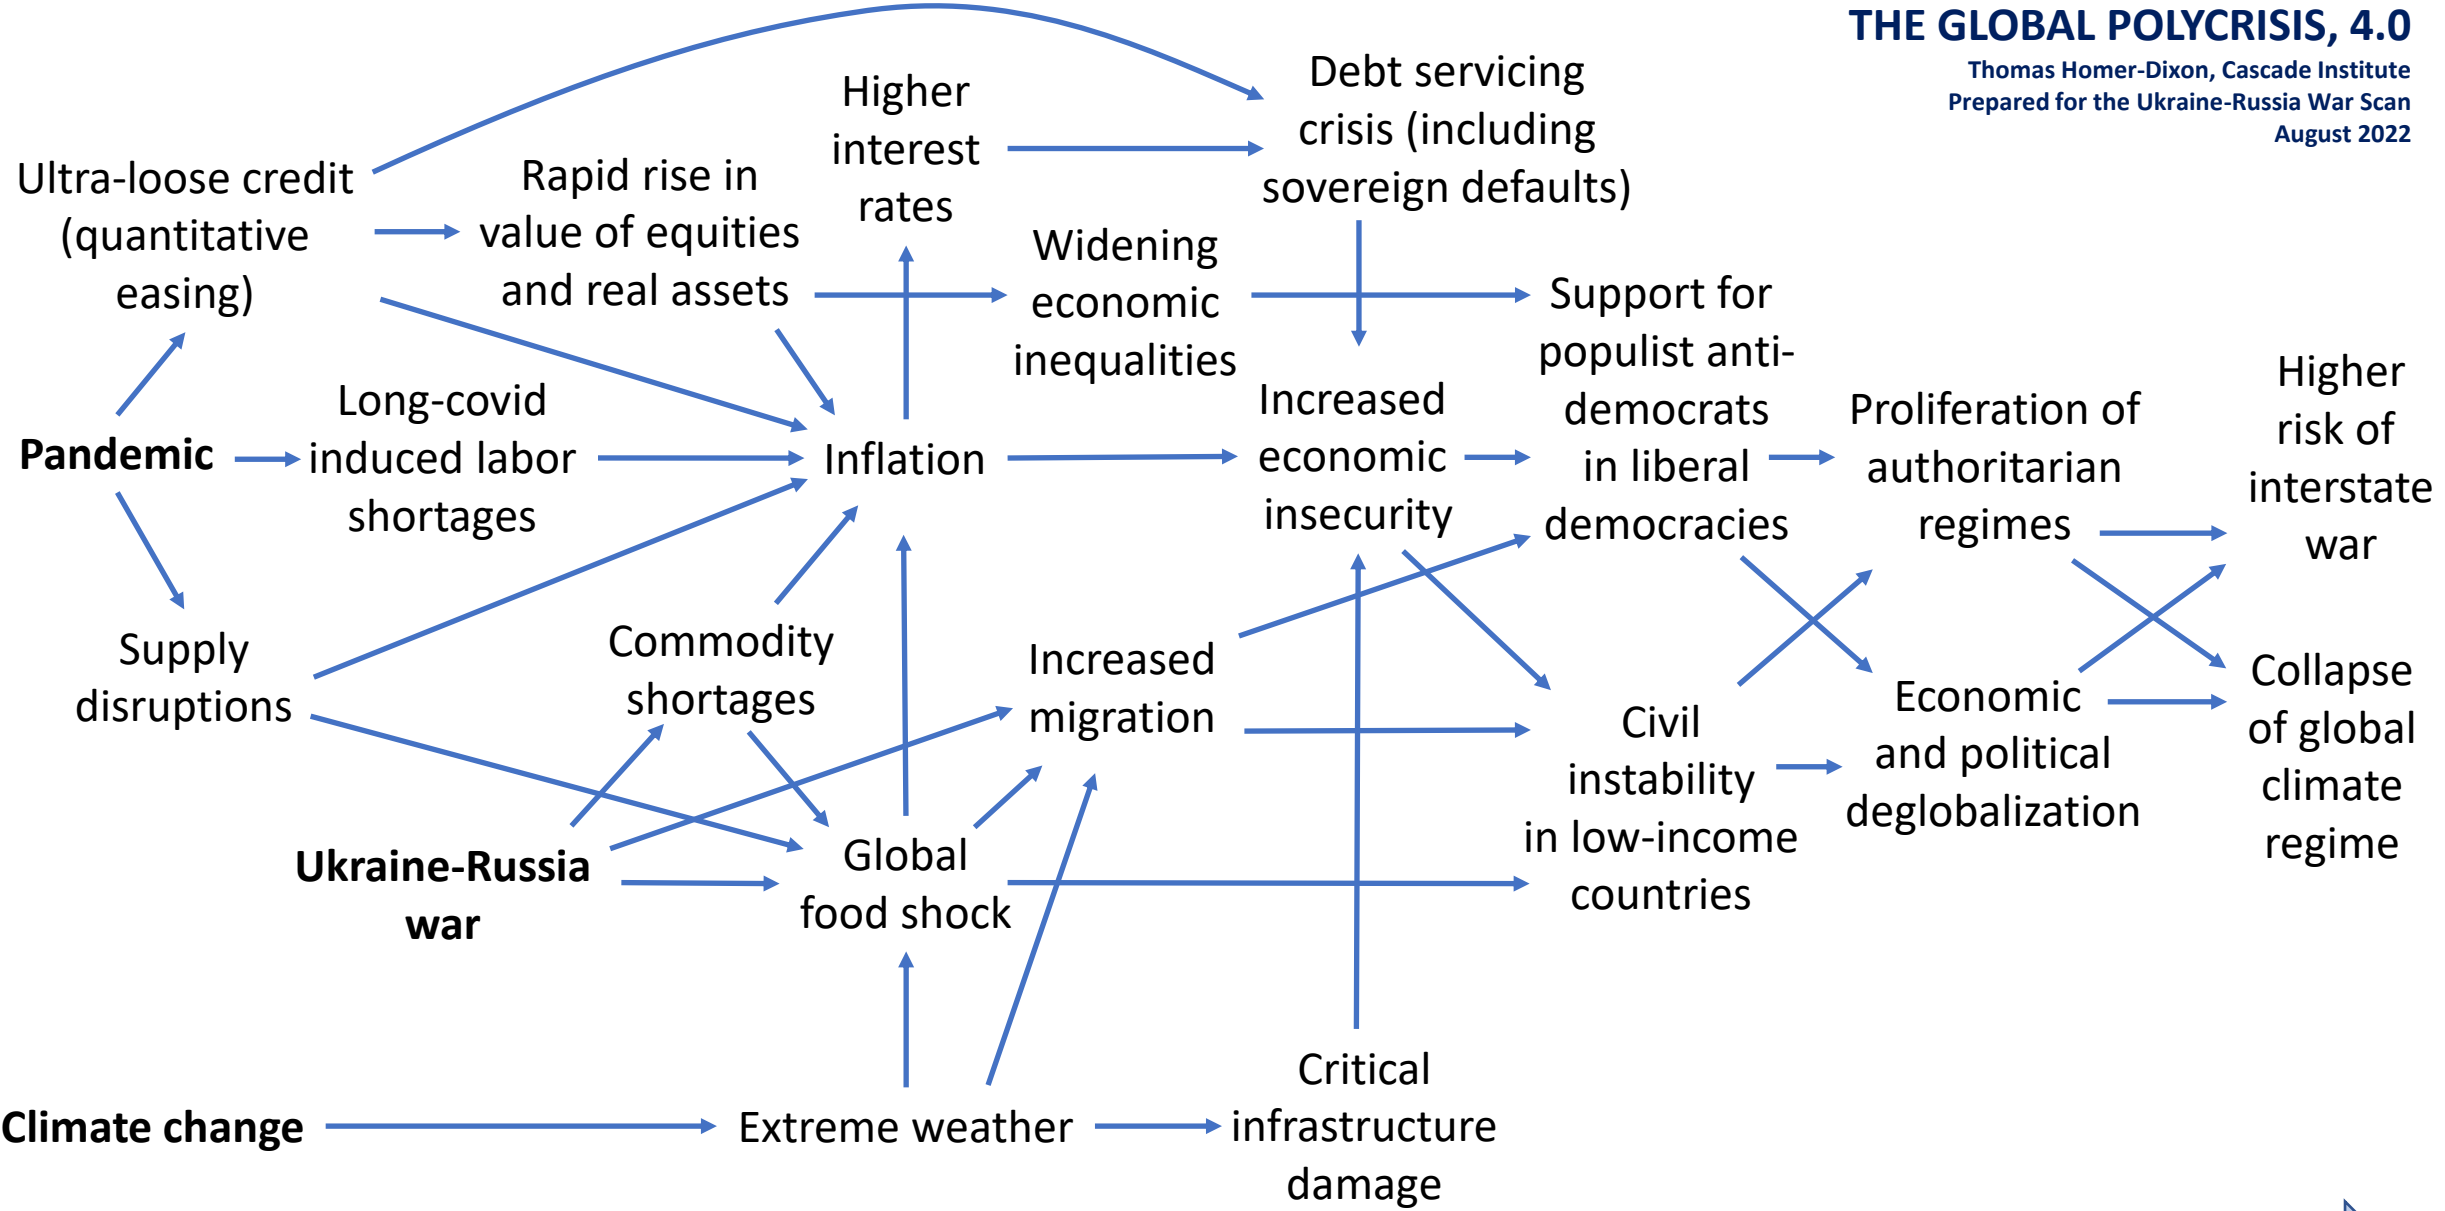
THE GLOBAL POLYCRISIS, 4.0
Thomas Homer-Dixon, Cascade Institute
Prepared for the Ukraine-Russia War Scan
August 2022

Ultra-loose credit (quantitative easing)

Rapid rise in value of equities and real assets

Higher interest rates

Debt servicing crisis (including sovereign defaults)

Widening economic inequalities

Support for populist anti-democrats in liberal democracies

Pandemic

Long-covid induced labor shortages

Inflation

Increased economic insecurity

Proliferation of authoritarian regimes

Higher risk of interstate war

Supply disruptions

Commodity shortages

Increased migration

Civil instability in low-income countries

Economic and political deglobalization

Collapse of global climate regime

Ukraine-Russia war

Global food shock

Climate change

Extreme weather

Critical infrastructure damage